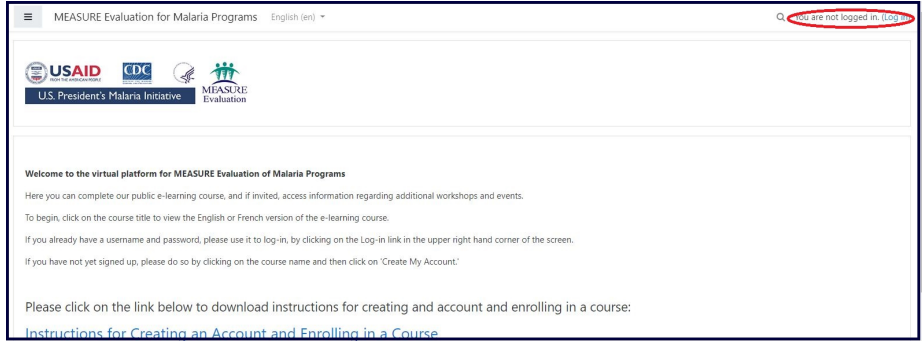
MEASURE Evaluation for Malaria Programs English (en)

You are not logged in. (Log in)

USAID FROM THE AMERICAN PEOPLE

CDC

U.S. President's Malaria Initiative

MEASURE Evaluation

Welcome to the virtual platform for MEASURE Evaluation of Malaria Programs

Here you can complete our public e-learning course, and if invited, access information regarding additional workshops and events.

To begin, click on the course title to view the English or French version of the e-learning course.

If you already have a username and password, please use it to log-in, by clicking on the Log-in link in the upper right hand corner of the screen.

If you have not yet signed up, please do so by clicking on the course name and then click on 'Create My Account.'

Please click on the link below to download instructions for creating and account and enrolling in a course:

Instructions for Creating an Account and Enrolling in a Course